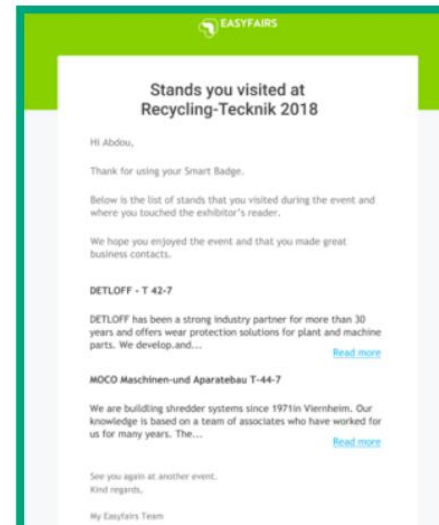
EASYFAIRS

Stands you visited at Recycling-Tecknik 2018

Hi Abdou,

Thank for using your Smart Badge.

Below is the list of stands that you visited during the event and where you touched the exhibitor's reader.

We hope you enjoyed the event and that you made great business contacts.

DETLOFF - T 42-7

DETLOFF has been a strong industry partner for more than 30 years and offers wear protection solutions for plant and machine parts. We develop.and...

Read more

MOCO Maschinen-und Aparatebau T-44-7

We are building shredder systems since 1971in Viernheim. Our knowledge is based on a team of associates who have worked for us for many years. The...

Read more

See you again at another event.
Kind regards,

My Easyfairs Team